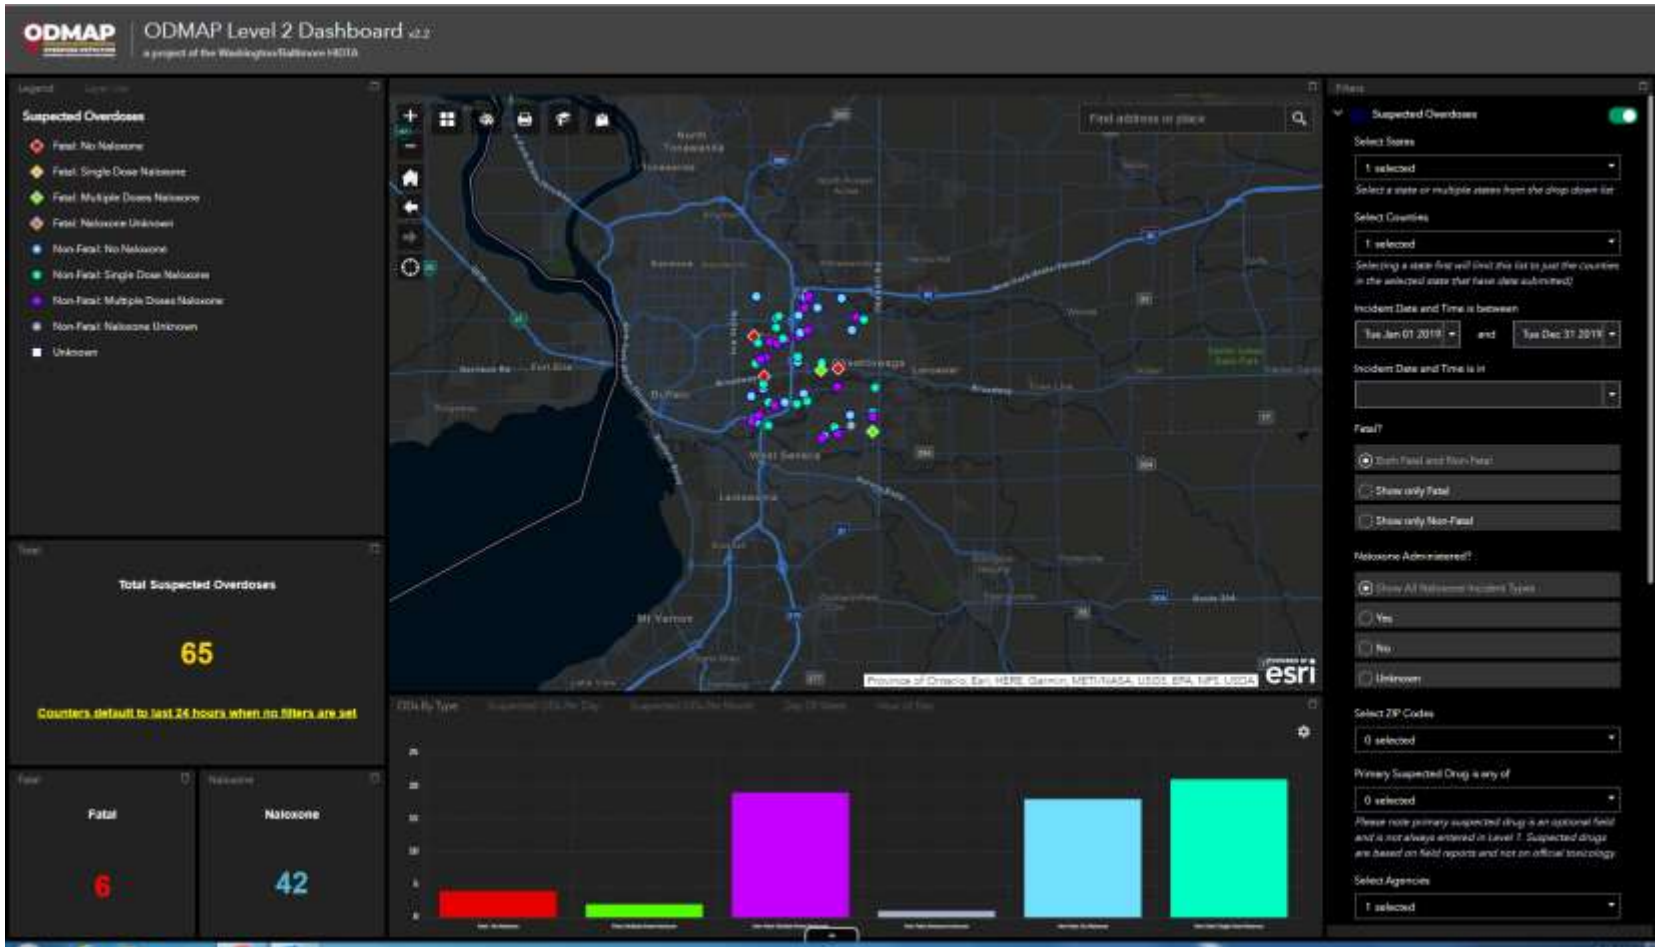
ODMAP

ODMAP Level 2 Dashboard v2.2
a project of the Washington/Baltimore HIDTA

Legend

Suspected Overdoses

Fatal: No Naloxone
Fatal: Single Dose Naloxone
Fatal: Multiple Doses Naloxone
Fatal: Naloxone Unknown
Non-Fatal: No Naloxone
Non-Fatal: Single Dose Naloxone
Non-Fatal: Multiple Doses Naloxone
Non-Fatal: Naloxone Unknown
Unknown

Total

Total Suspected Overdoses

65

Counters default to last 24 hours when no filters are set

Fatal

Fatal

6

Naloxone

Naloxone

42

Find address or place

North Tonawanda
Tonawanda
Buffalo
Cheektowaga
Lancaster
West Seneca
Lackawanna
Orchard Park
Hamburg

Province of Ontario, Esri, HERE, Garmin, METI/NASA, USGS, EPA, NPS, USDA

esri

ODs By Type

Filters

Suspected Overdoses

Select States

1 selected

Select a state or multiple states from the drop down list

Select Counties

1 selected

Selecting a state first will limit this list to just the counties in the selected state that have data submitted

Incident Date and Time is between

Tue Jan 01 2019

and

Tue Dec 31 2019

Incident Date and Time is in

Fatal?

Both Fatal and Non-Fatal

Show only Fatal

Show only Non-Fatal

Naloxone Administered?

Show All Naloxone Incident Types

Yes

No

Unknown

Select ZIP Codes

0 selected

Primary Suspected Drug is any of

0 selected

Please note primary suspected drug is an optional field and is not always entered in Level 1. Suspected drugs are based on field reports and not on official toxicology

Select Agencies

1 selected